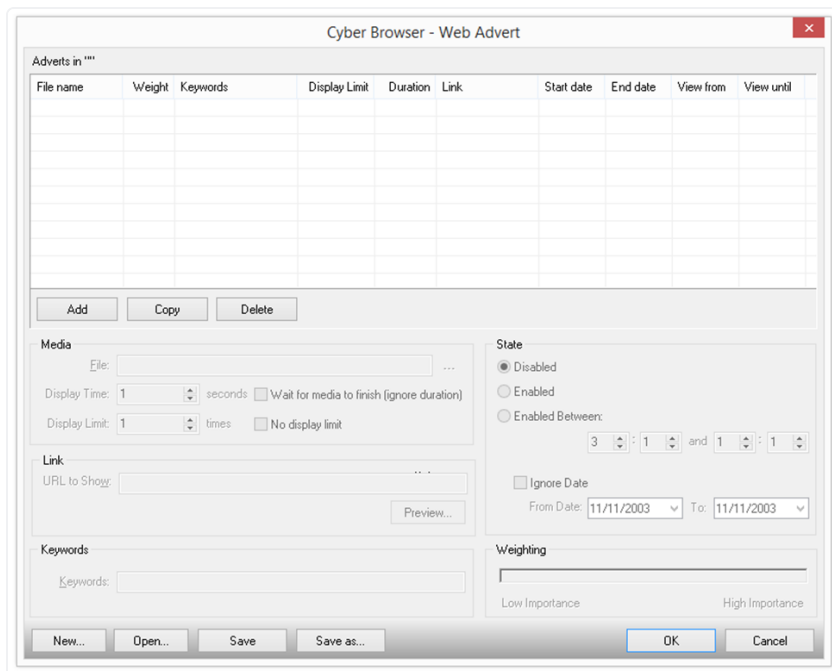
Cyber Browser - Web Advert

Adverts in ""

| File name | Weight | Keywords | Display Limit | Duration | Link | Start date | End date | View from | View until |
|---|---|---|---|---|---|---|---|---|---|

Add Copy Delete

Media
File: ...
Display Time: 1 seconds Wait for media to finish (ignore duration)
Display Limit: 1 times No display limit

Link
URL to Show:
Preview...

Keywords
Keywords:

State
Disabled
Enabled
Enabled Between:
3 : 1 and 1 : 1
Ignore Date
From Date: 11/11/2003 To: 11/11/2003

Weighting
Low Importance High Importance

New... Open... Save Save as... OK Cancel